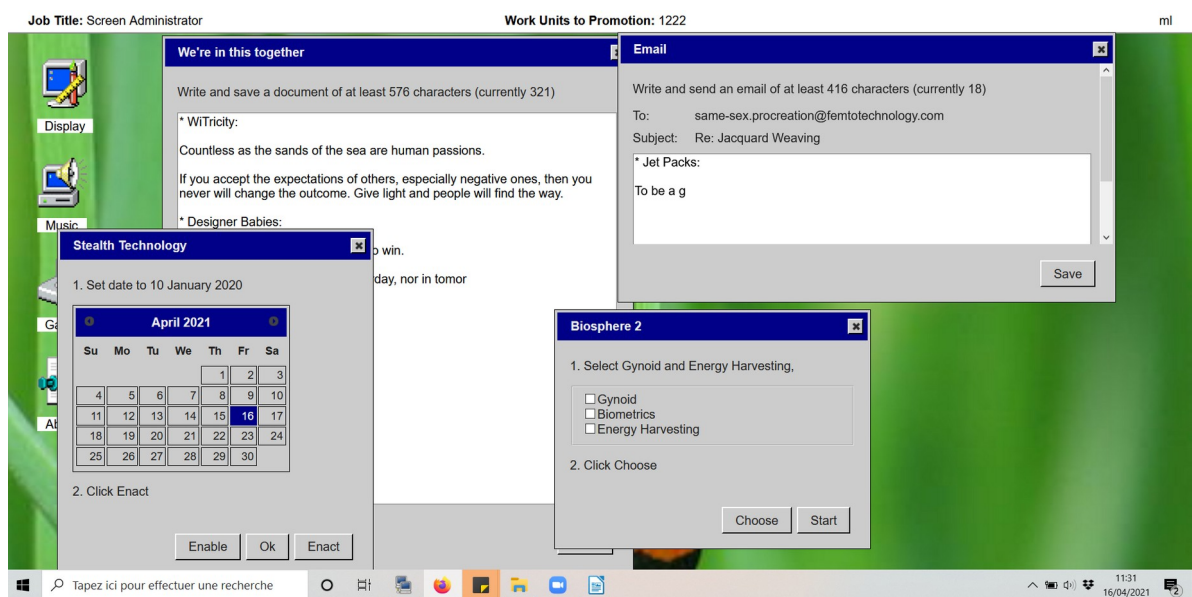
**Job Title:** Screen Administrator

**Work Units to Promotion:** 1222

ml

Display

Music

Ga

Al

**We're in this together**

Write and save a document of at least 576 characters (currently 321)

* WiTricity:

Countless as the sands of the sea are human passions.

If you accept the expectations of others, especially negative ones, then you never will change the outcome. Give light and people will find the way.

* Designer Babies:

o win.

day, nor in tomor

**Email**

Write and send an email of at least 416 characters (currently 18)

To: same-sex.procreation@femtotechnology.com

Subject: Re: Jacquard Weaving

* Jet Packs:

To be a g

Save

**Stealth Technology**

1. Set date to 10 January 2020

April 2021

| Su | Mo | Tu | We | Th | Fr | Sa |
|---|---|---|---|---|---|---|
| | | | | 1 | 2 | 3 |
| 4 | 5 | 6 | 7 | 8 | 9 | 10 |
| 11 | 12 | 13 | 14 | 15 | 16 | 17 |
| 18 | 19 | 20 | 21 | 22 | 23 | 24 |
| 25 | 26 | 27 | 28 | 29 | 30 | |

2. Click Enact

Enable Ok Enact

**Biosphere 2**

1. Select Gynoid and Energy Harvesting,

Gynoid
Biometrics
Energy Harvesting

2. Click Choose

Choose Start

Tapez ici pour effectuer une recherche

11:31
16/04/2021

2